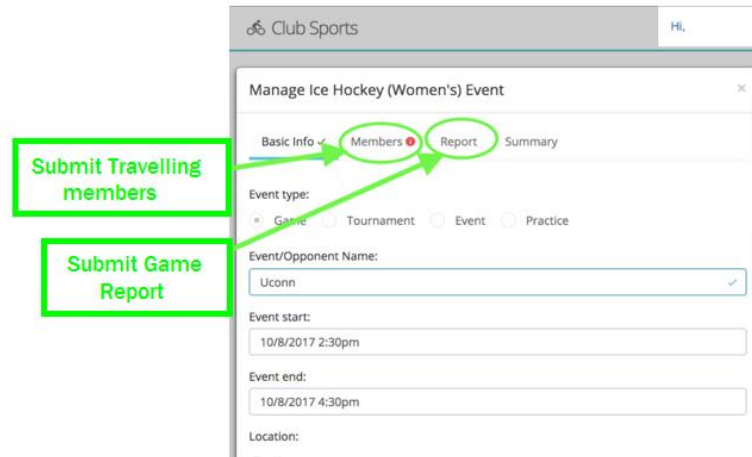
Club Sports

Hi,

Manage Ice Hockey (Women's) Event

×

Basic Info ✓ Members Report Summary

Submit Travelling members

Submit Game Report

Event type:

Game Tournament Event Practice

Event/Opponent Name:

Uconn

Event start:

10/8/2017 2:30pm

Event end:

10/8/2017 4:30pm

Location: